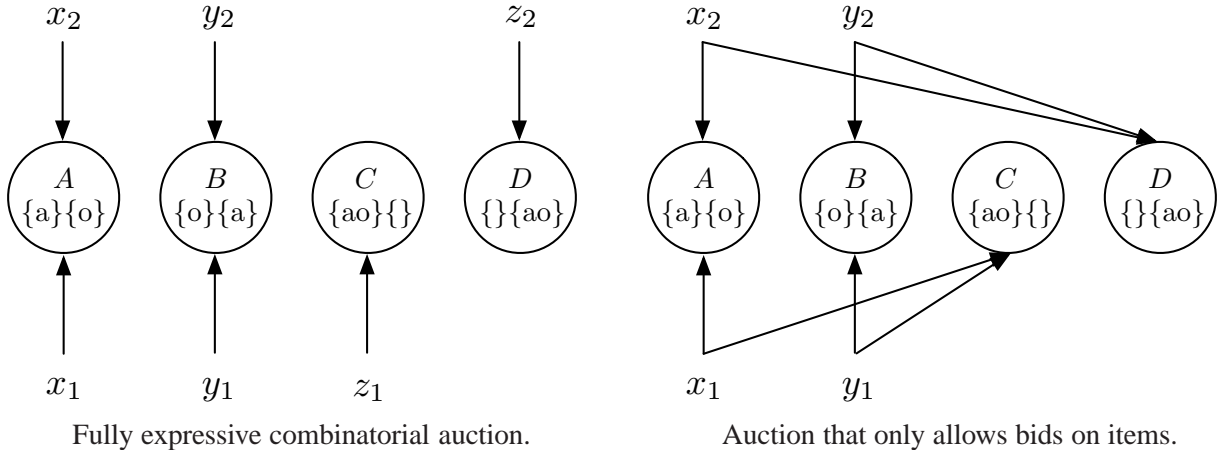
$x_2$ $y_2$ $z_2$

$A$ {a}{o}

$B$ {o}{a}

$C$ {ao}{}

$D$ {}{ao}

$x_1$ $y_1$ $z_1$

Fully expressive combinatorial auction.

$x_2$ $y_2$

$A$ {a}{o}

$B$ {o}{a}

$C$ {ao}{}

$D$ {}{ao}

$x_1$ $y_1$

Auction that only allows bids on items.